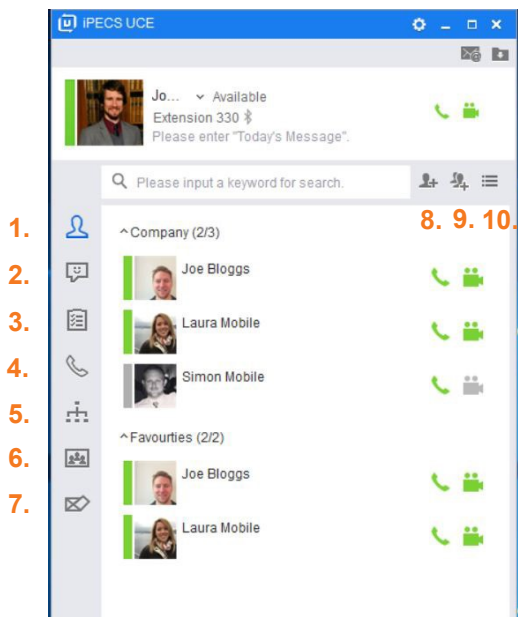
iPECS UCE

Jo... Available
Extension 330
Please enter "Today's Message".

Please input a keyword for search.

1.
2.
3.
4.
5.
6.
7.

8. 9. 10.

^Company (2/3)
Joe Bloggs
Laura Mobile
Simon Mobile

^Favourties (2/2)
Joe Bloggs
Laura Mobile